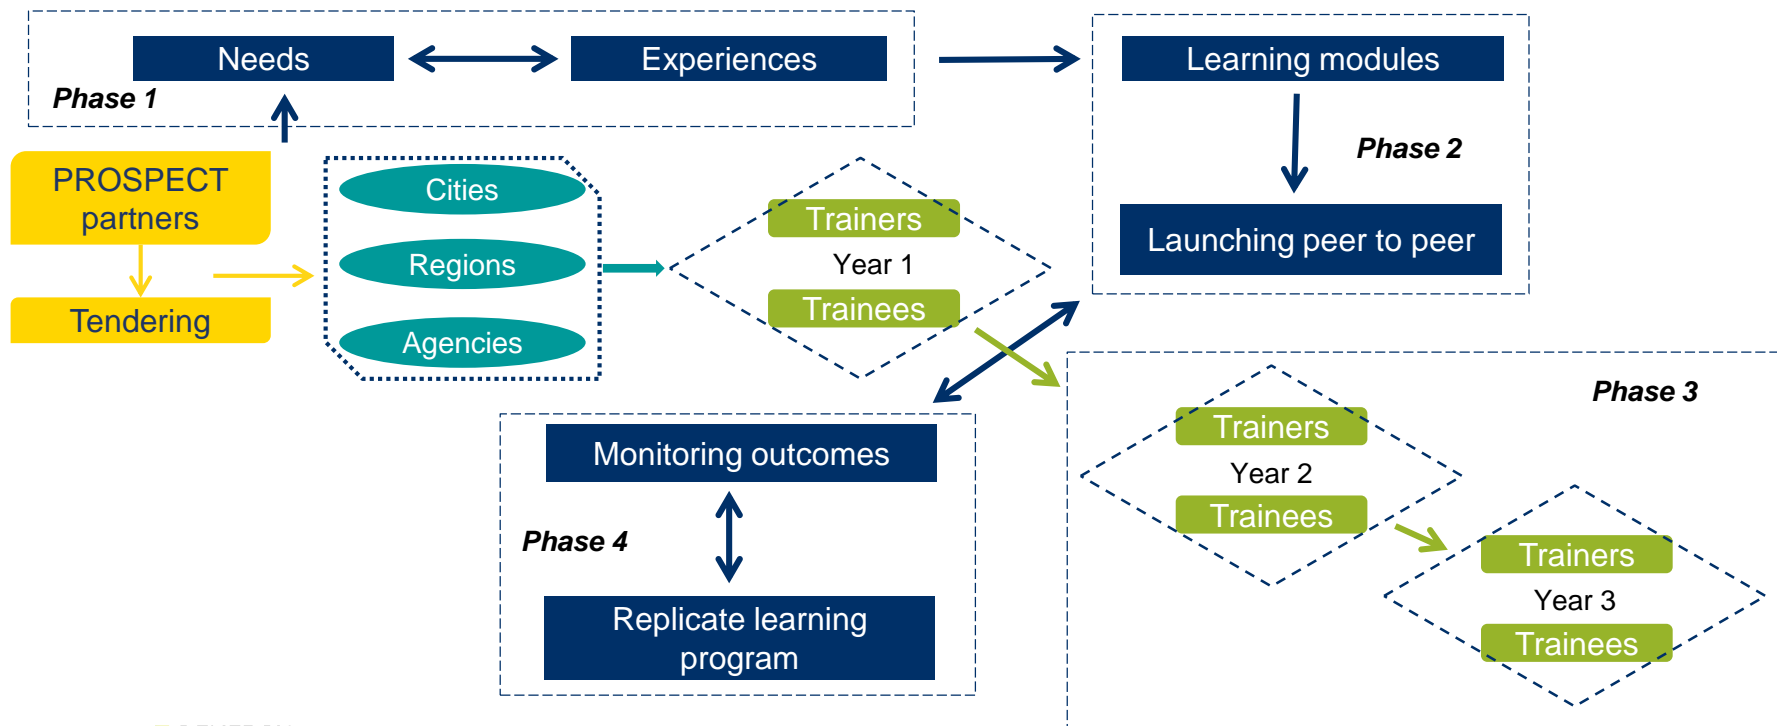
Needs

Experiences

Phase 1

Learning modules

Phase 2

Launching peer to peer

PROSPECT partners

Tendering

Cities

Regions

Agencies

Trainers

Year 1

Trainees

Phase 3

Trainers

Year 2

Trainees

Trainers

Year 3

Trainees

Monitoring outcomes

Phase 4

Replicate learning program